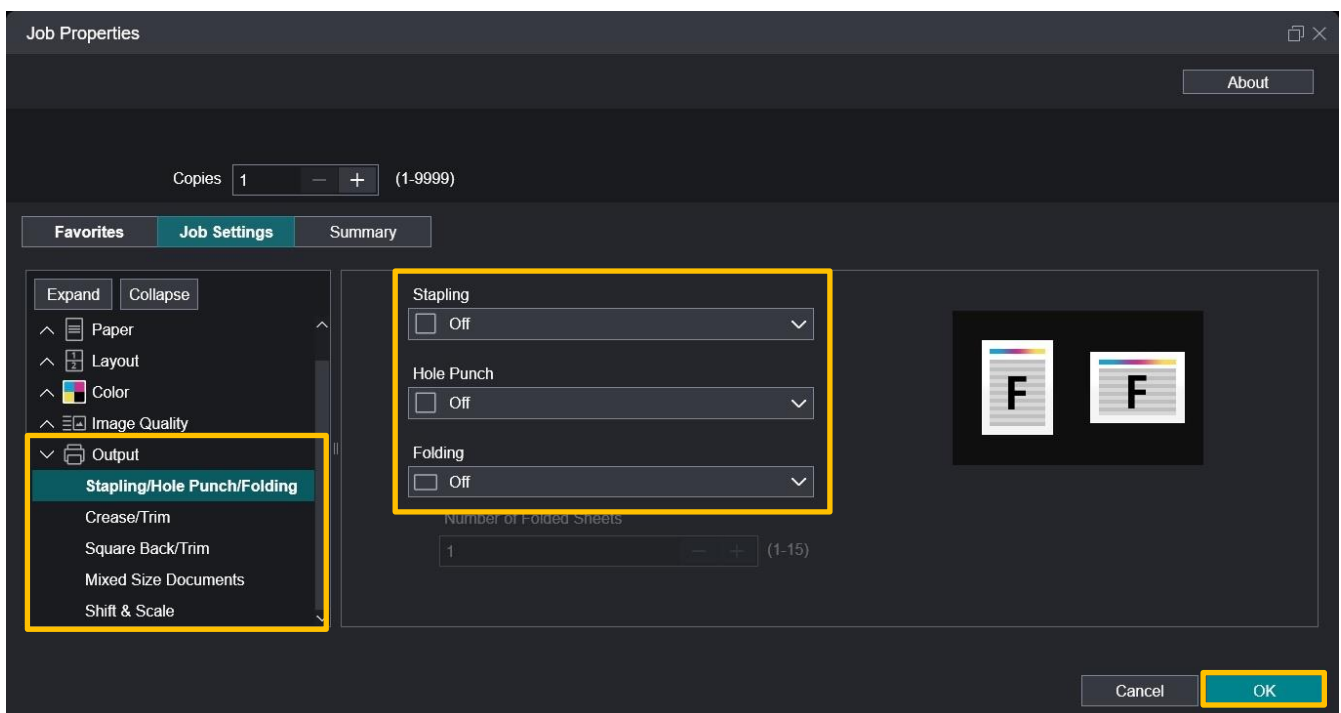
Job Properties

About

Copies 1 − + (1-9999)

Favorites | Job Settings | Summary

Expand Collapse

Paper
Layout
Color
Image Quality
Output
Stapling/Hole Punch/Folding
Crease/Trim
Square Back/Trim
Mixed Size Documents
Shift & Scale

Stapling
Off

Hole Punch
Off

Folding
Off

Number of Folded Sheets
1 − + (1-15)

F F

Cancel OK